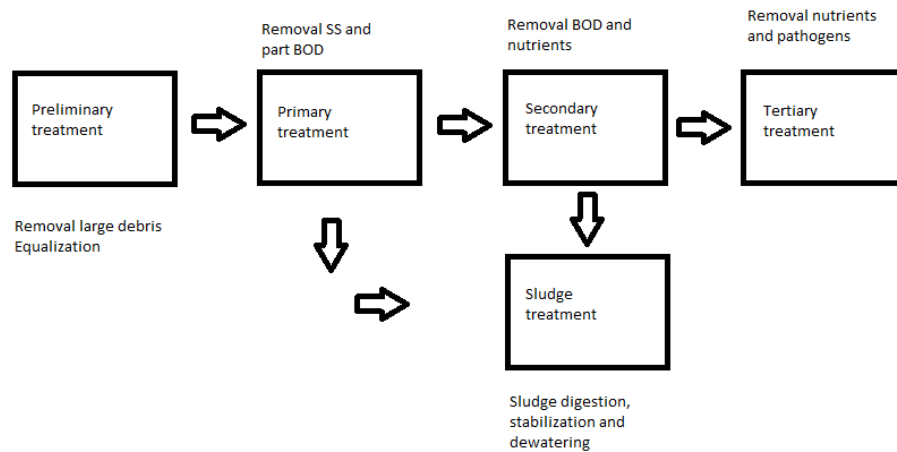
Removal SS and part BOD

Removal BOD and nutrients

Removal nutrients and pathogens

Preliminary treatment

Primary treatment

Secondary treatment

Tertiary treatment

Removal large debris
Equalization

Sludge treatment

Sludge digestion, stabilization and dewatering